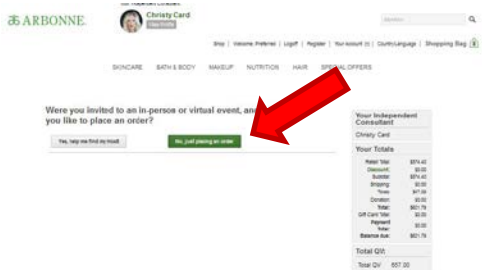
Your Independent Consultant
ARBONNE
Christy Card
View Profile
Search
Shop | Welcome Preferred | Logoff | Register | Your Account (0) | Country/Language | Shopping Bag 0
SKINCARE BATH & BODY MAKEUP NUTRITION HAIR SPECIAL OFFERS

Were you invited to an in-person or virtual event, and would you like to place an order?

Yes, help me find my host
No, just placing an order

Your Independent Consultant
Christy Card

Your Totals
| | |
|---|---|
| Retail Total: | \$574.40 |
| Discount: | \$0.00 |
| Subtotal: | \$574.40 |
| Shipping: | \$0.00 |
| Taxes: | \$47.39 |
| Donation: | \$0.00 |
| Total: | \$621.79 |
| Gift Card Total: | \$0.00 |
| Payment Total: | \$0.00 |
| Balance due: | \$621.79 |

Total QV
Total QV: 557.00